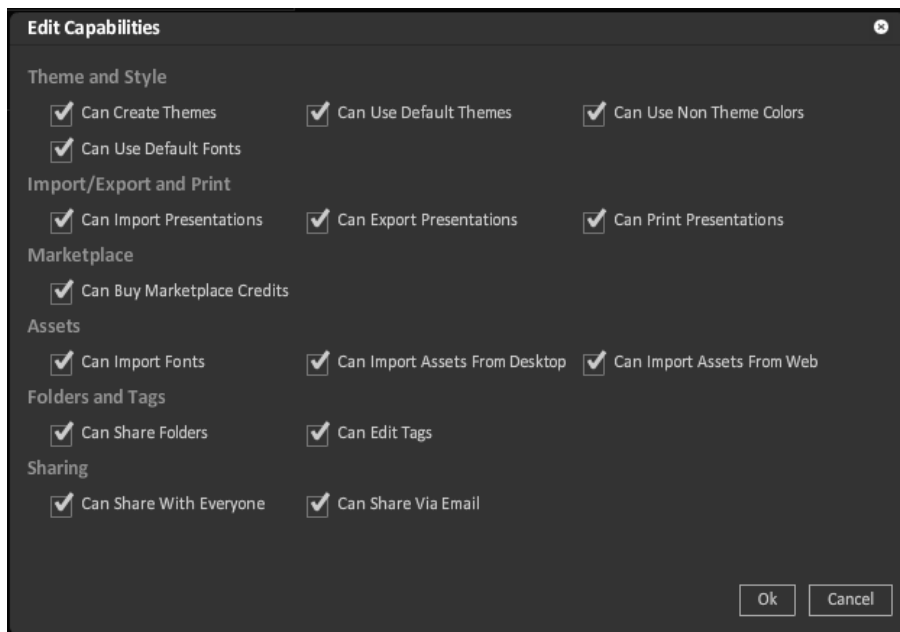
Edit Capabilities

Theme and Style

Can Create Themes

Can Use Default Themes

Can Use Non Theme Colors

Can Use Default Fonts

Import/Export and Print

Can Import Presentations

Can Export Presentations

Can Print Presentations

Marketplace

Can Buy Marketplace Credits

Assets

Can Import Fonts

Can Import Assets From Desktop

Can Import Assets From Web

Folders and Tags

Can Share Folders

Can Edit Tags

Sharing

Can Share With Everyone

Can Share Via Email

Ok

Cancel